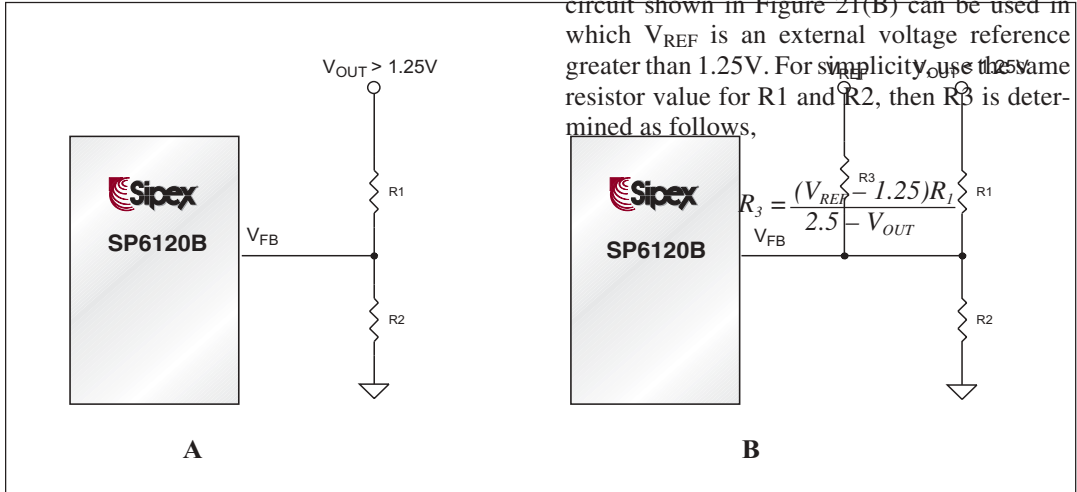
circuit shown in Figure 21(B) can be used in which $V_{REF}$ is an external voltage reference greater than 1.25V. For simplicity, use the same resistor value for R1 and R2, then R3 is determined as follows,

$R_3 = \frac{(V_{REF} - 1.25)R_1}{2.5 - V_{OUT}}$

$V_{OUT}$ > 1.25V

Sipex

SP6120B

$V_{FB}$

R1

R2

A

$V_{REF}$

$V_{OUT}$ < 1.25V

Sipex

SP6120B

$V_{FB}$

R3

R1

R2

B